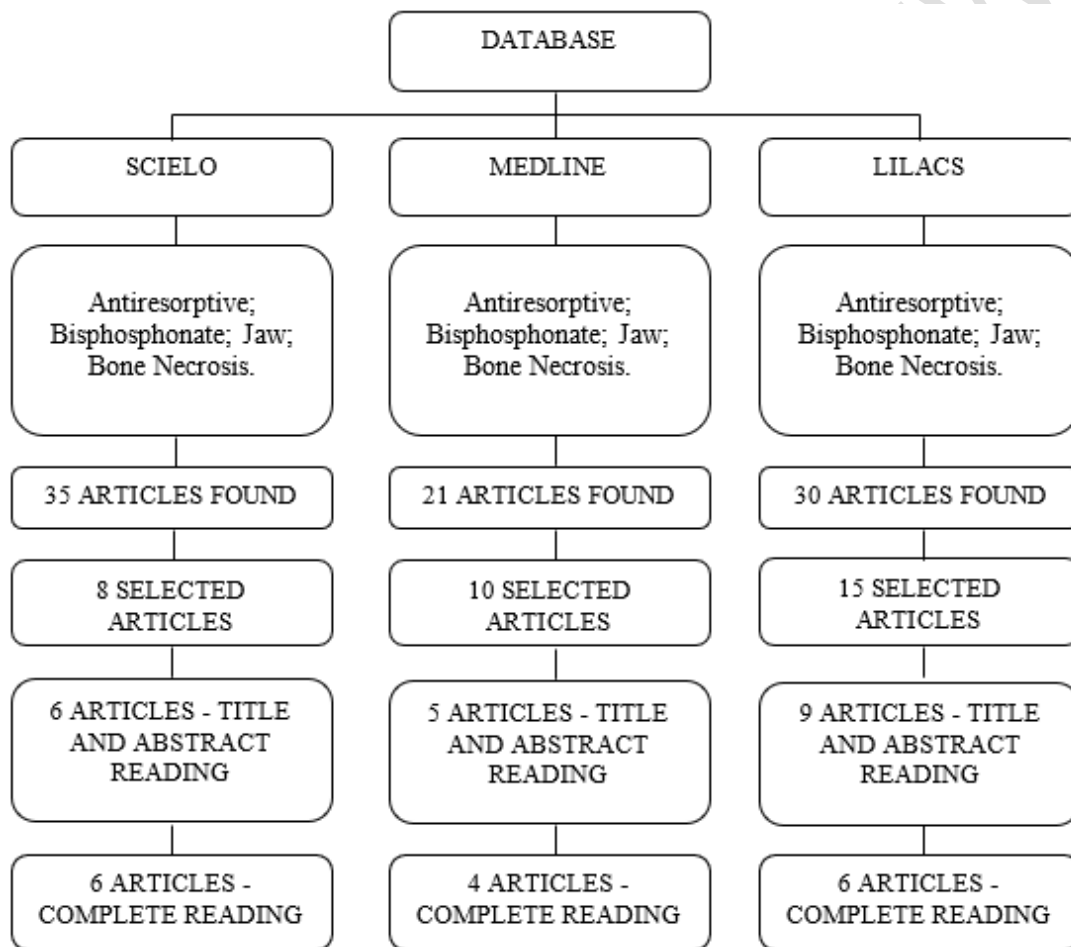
DATABASE

SCIELO

Antiresorptive; Bisphosphonate; Jaw; Bone Necrosis.

35 ARTICLES FOUND

8 SELECTED ARTICLES

6 ARTICLES - TITLE AND ABSTRACT READING

6 ARTICLES - COMPLETE READING

MEDLINE

Antiresorptive; Bisphosphonate; Jaw; Bone Necrosis.

21 ARTICLES FOUND

10 SELECTED ARTICLES

5 ARTICLES - TITLE AND ABSTRACT READING

4 ARTICLES - COMPLETE READING

LILACS

Antiresorptive; Bisphosphonate; Jaw; Bone Necrosis.

30 ARTICLES FOUND

15 SELECTED ARTICLES

9 ARTICLES - TITLE AND ABSTRACT READING

6 ARTICLES - COMPLETE READING